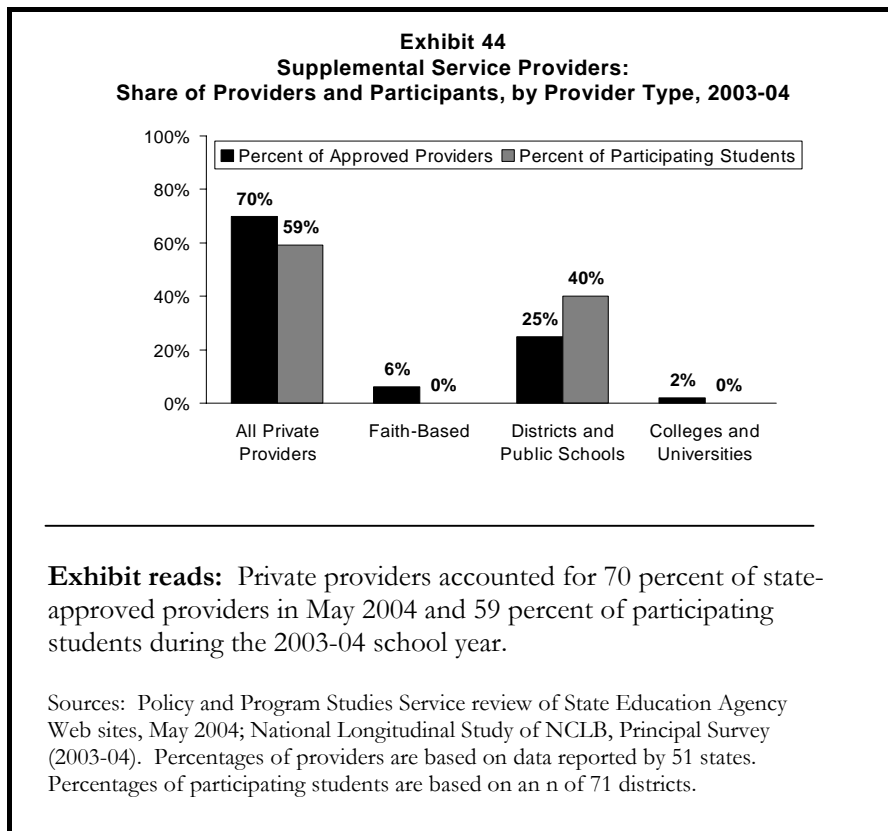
Exhibit 44
Supplemental Service Providers:
Share of Providers and Participants, by Provider Type, 2003-04

100%
80%
60%
40%
20%
0%

Percent of Approved Providers
Percent of Participating Students

70%
59%
6%
0%
25%
40%
2%
0%

All Private Providers
Faith-Based
Districts and Public Schools
Colleges and Universities

**Exhibit reads:** Private providers accounted for 70 percent of state-approved providers in May 2004 and 59 percent of participating students during the 2003-04 school year.

Sources: Policy and Program Studies Service review of State Education Agency Web sites, May 2004; National Longitudinal Study of NCLB, Principal Survey (2003-04). Percentages of providers are based on data reported by 51 states. Percentages of participating students are based on an n of 71 districts.